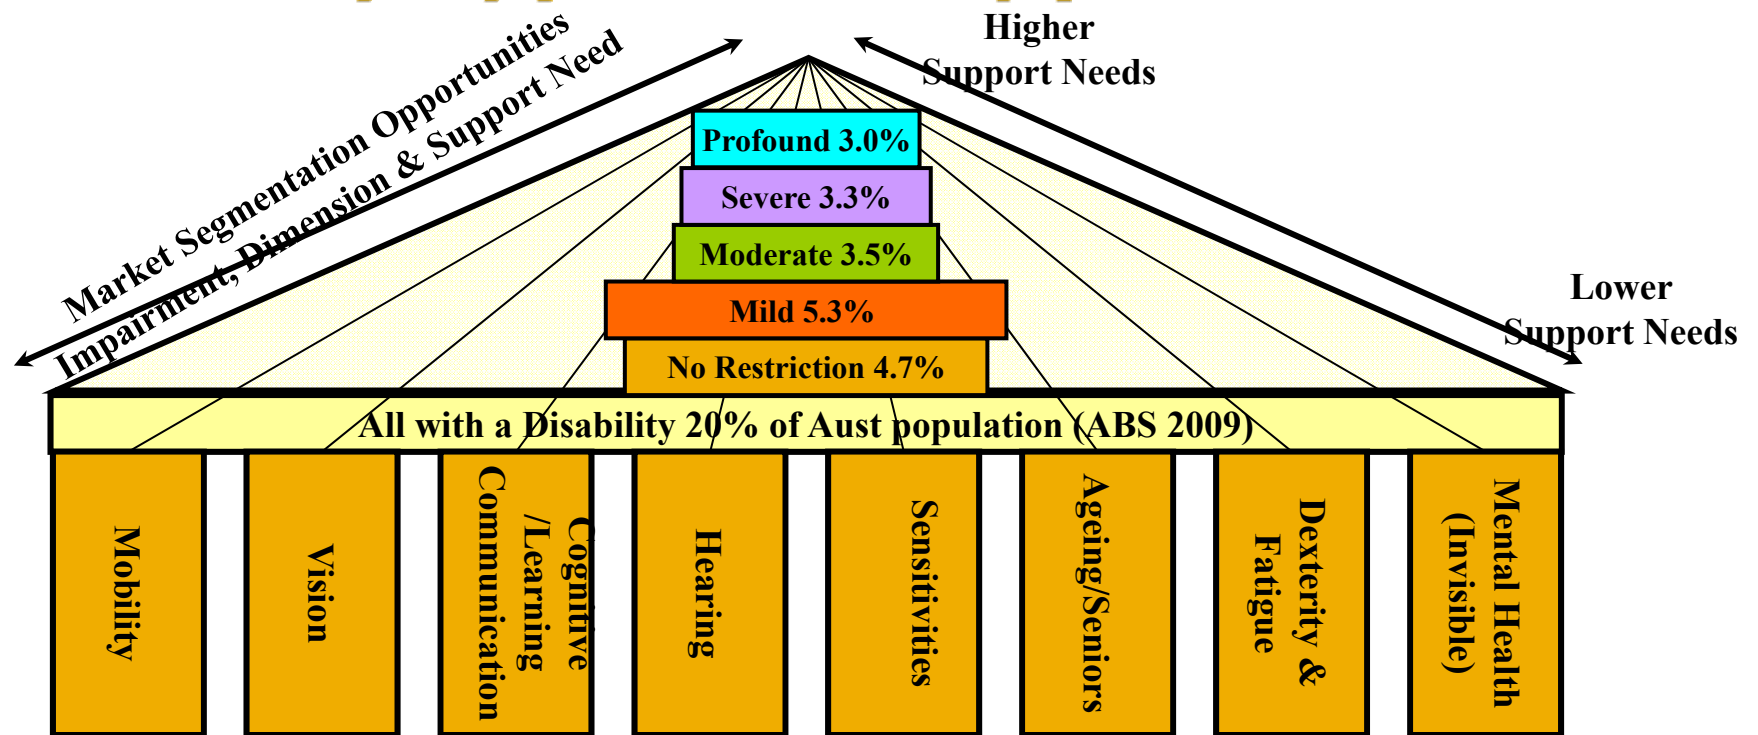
Market Segmentation Opportunities
Impairment, Dimension & Support Need

Higher
Support Needs

Profound 3.0%
Severe 3.3%
Moderate 3.5%
Mild 5.3%
No Restriction 4.7%

Lower
Support Needs

All with a Disability 20% of Aust population (ABS 2009)

Mobility
Vision
Cognitive /Learning Communication
Hearing
Sensitivities
Ageing/Seniors
Dexterity & Fatigue
Mental Health (Invisible)